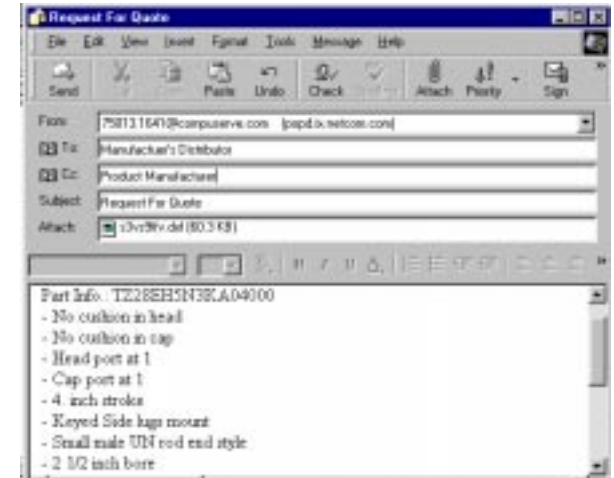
Request For Quote

File Edit View Insert Format Tools Message Help

Send Cut Copy Paste Undo Check Spelling Attach Priority Sign

From: 75013.1641@compuserve.com (sspd.ix.netcom.com)

To: Manufacturer's Distributor

Cc: Product Manufacturer

Subject: Request For Quote

Attach: t3vz9flv.dxf (80.3 KB)

Part Info.: TZ28EH5N3KA04000
- No cushion in head
- No cushion in cap
- Head port at 1
- Cap port at 1
- 4. inch stroke
- Keyed Side lugs mount
- Small male UN rod end style
- 2 1/2 inch bore